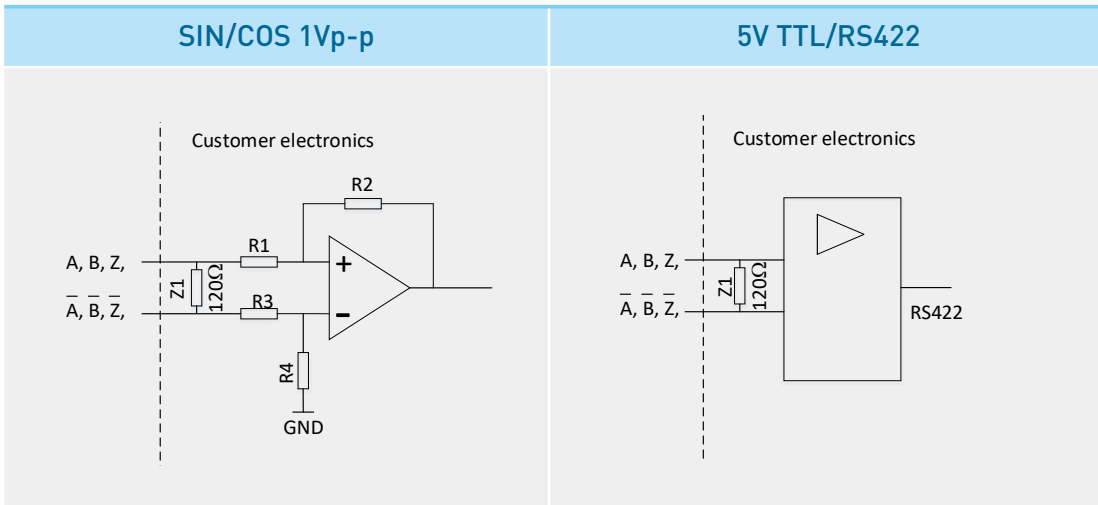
| SIN/COS 1Vp-p | 5V TTL/RS422 |
|---|---|
| Customer electronics R2 A, B, Z, R1 + Z1 120Ω $\overline{A}$, $\overline{B}$, $\overline{Z}$, R3 − R4 GND | Customer electronics A, B, Z, Z1 120Ω $\overline{A}$, $\overline{B}$, $\overline{Z}$, RS422 |